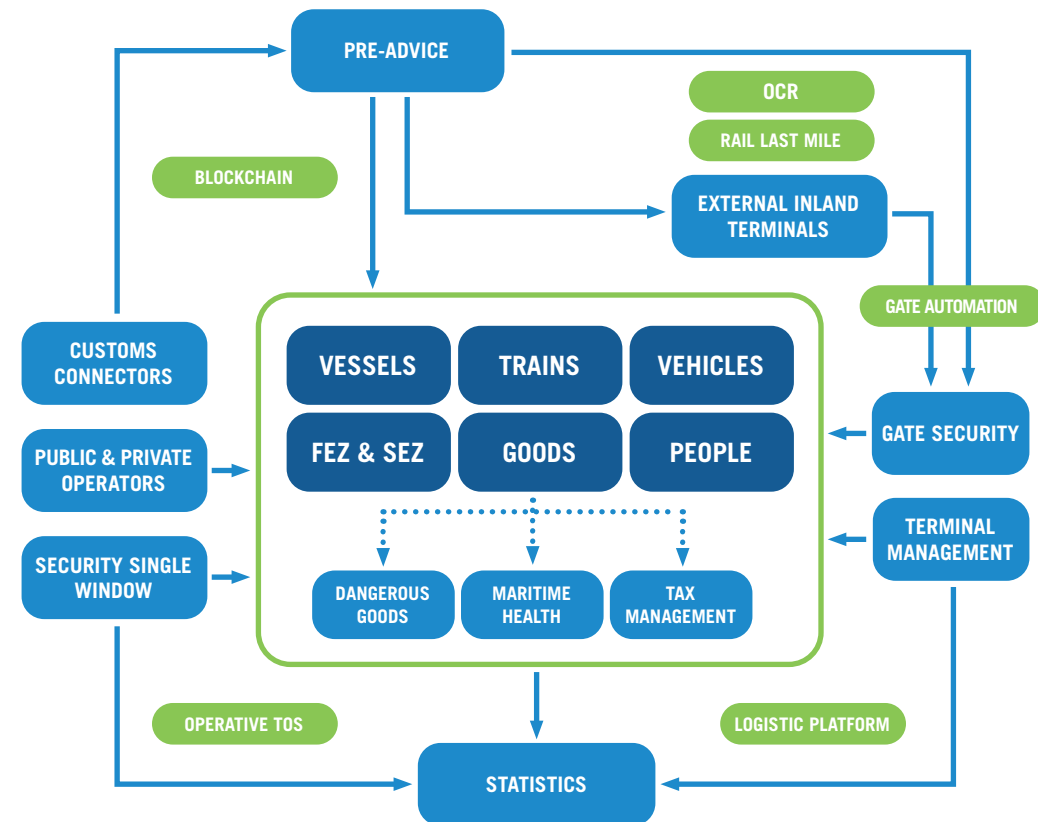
PRE-ADVICE

OCR

RAIL LAST MILE

BLOCKCHAIN

EXTERNAL INLAND TERMINALS

GATE AUTOMATION

CUSTOMS CONNECTORS

VESSELS

TRAINS

VEHICLES

FEZ & SEZ

GOODS

PEOPLE

GATE SECURITY

PUBLIC & PRIVATE OPERATORS

SECURITY SINGLE WINDOW

TERMINAL MANAGEMENT

DANGEROUS GOODS

MARITIME HEALTH

TAX MANAGEMENT

OPERATIVE TOS

LOGISTIC PLATFORM

STATISTICS